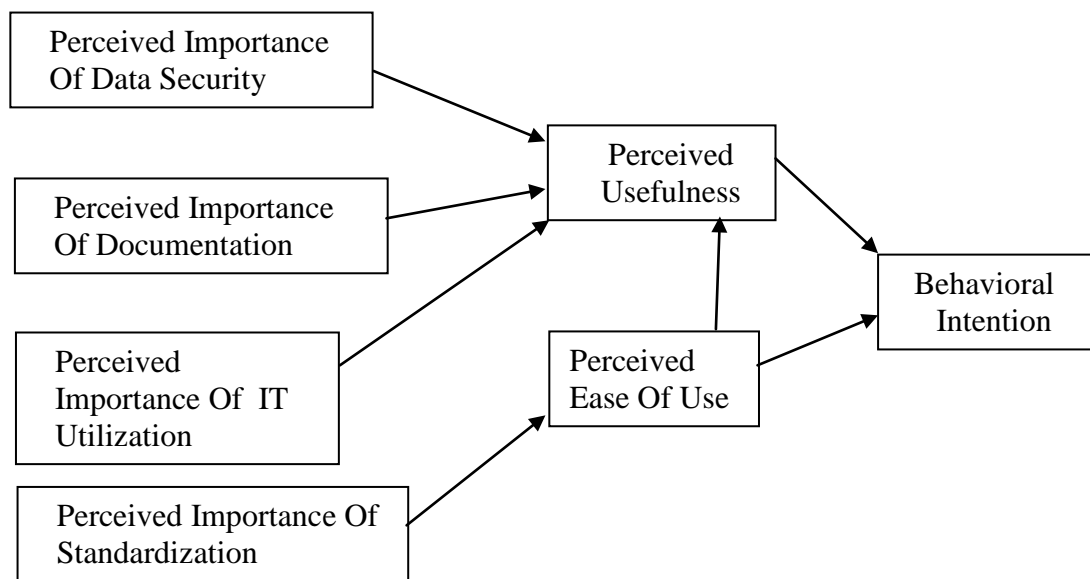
Perceived Importance Of Data Security

Perceived Importance Of Documentation

Perceived Importance Of IT Utilization

Perceived Importance Of Standardization

Perceived Usefulness

Perceived Ease Of Use

Behavioral Intention